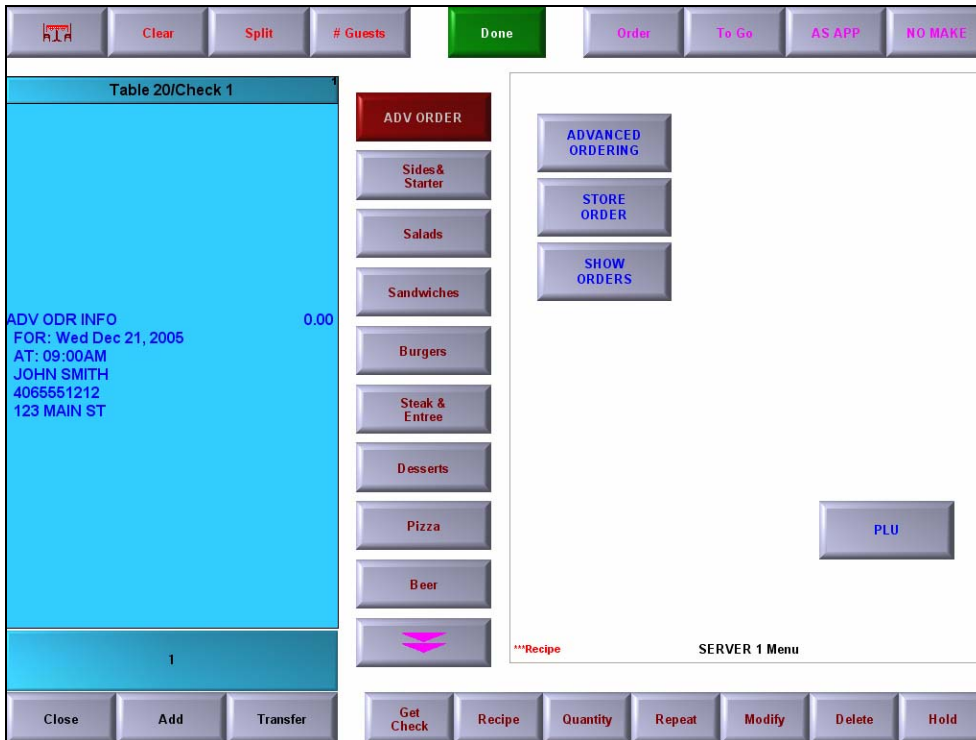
Clear Split # Guests Done Order To Go AS APP NO MAKE

Table 20/Check 1 1

ADV ODR INFO 0.00
FOR: Wed Dec 21, 2005
AT: 09:00AM
JOHN SMITH
4065551212
123 MAIN ST

1

ADV ORDER
Sides& Starter
Salads
Sandwiches
Burgers
Steak & Entree
Desserts
Pizza
Beer

ADVANCED ORDERING
STORE ORDER
SHOW ORDERS

PLU

***Recipe SERVER 1 Menu

Close Add Transfer Get Check Recipe Quantity Repeat Modify Delete Hold